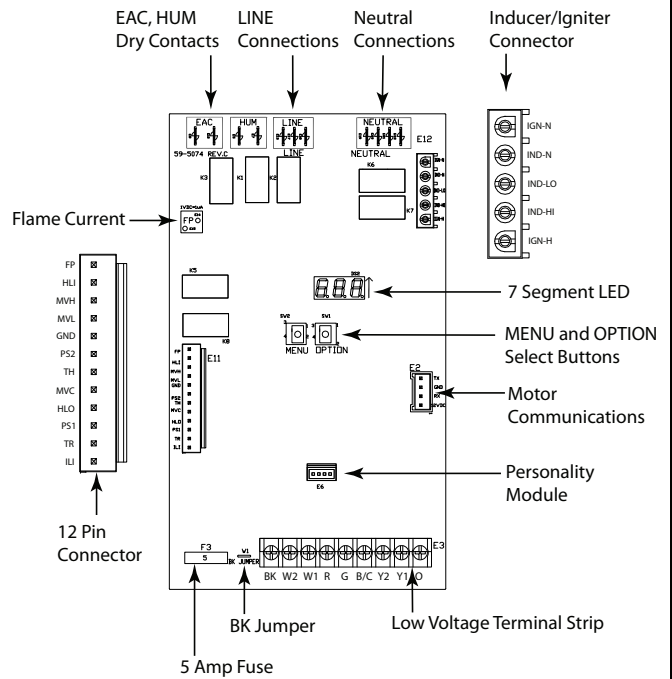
EAC, HUM Dry Contacts

LINE Connections

Neutral Connections

Inducer/Igniter Connector

EAC HUM LINE NEUTRAL

59-5074 REV.C

LINE NEUTRAL E12

K3 K1 K2 K6 K7

IGN-N

IND-N

IND-LO

IND-HI

IGN-H

Flame Current

FP

K5

K8

7 Segment LED

SW2 SW1

MENU OPTION

MENU and OPTION Select Buttons

E11

E2

Motor Communications

E6

Personality Module

FP
HLI
MVH
MVL
GND
PS2
TH
MVC
HLO
PS1
TR
ILI

12 Pin Connector

F3
5 BK

W1 JUMPER

E3

BK W2 W1 R G B/C Y2 Y1 O

BK Jumper

Low Voltage Terminal Strip

5 Amp Fuse